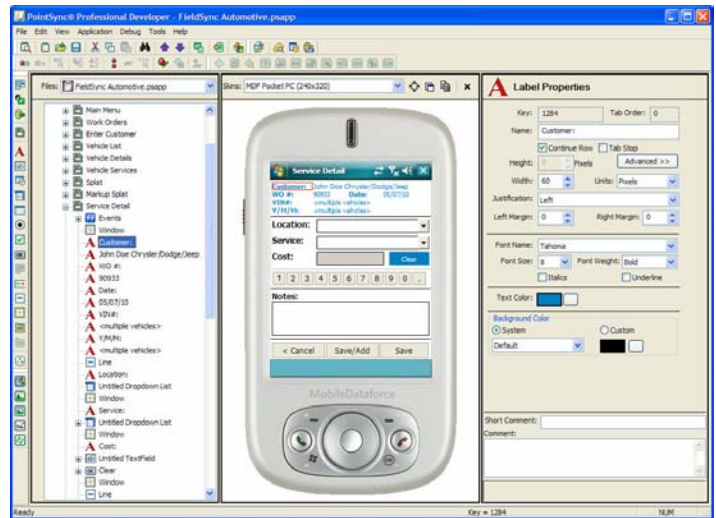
PointSync® Professional Developer - FieldSync Automotive.psapp

File Edit View Application Debug Tools Help

Files: FieldSync Automotive.psapp

Skins: MDF Pocket PC (240x320)

Main Menu
Work Orders
Enter Customer
Vehicle List
Vehicle Details
Vehicle Services
Splat
Markup Splat
Service Detail
Events
Window
Customer:
John Doe Chrysler/Dodge/Jeep
WO #:
90933
Date:
05/07/10
VIN#:
<multiple vehicles>
Y/M/M:
<multiple vehicles>
Line
Location:
Untitled Dropdown List
Window
Service:
Untitled Dropdown List
Window
Cost:
Untitled TextField
Clear
Window
Line

Service Detail

Customer: John Doe Chrysler/Dodge/Jeep
WO #: 90933 Date: 05/07/10
VIN#: <multiple vehicles>
Y/M/M: <multiple vehicles>

Location:
Service:
Cost:
Clear

1 2 3 4 5 6 7 8 9 0 .

Notes:

< Cancel Save/Add Save

MobileDataforce

Label Properties

Key: 1284 Tab Order: 0
Name: Customer:
Continue Row Tab Stop
Height: 0 Pixels Advanced >>
Width: 60 Units: Pixels
Justification: Left
Left Margin: 0 Right Margin: 0

Font Name: Tahoma
Font Size: 8 Font Weight: Bold
Italics Underline

Text Color:

Background Color
System Custom
Default

Short Comment:
Comment:

Ready Key = 1284 NUM